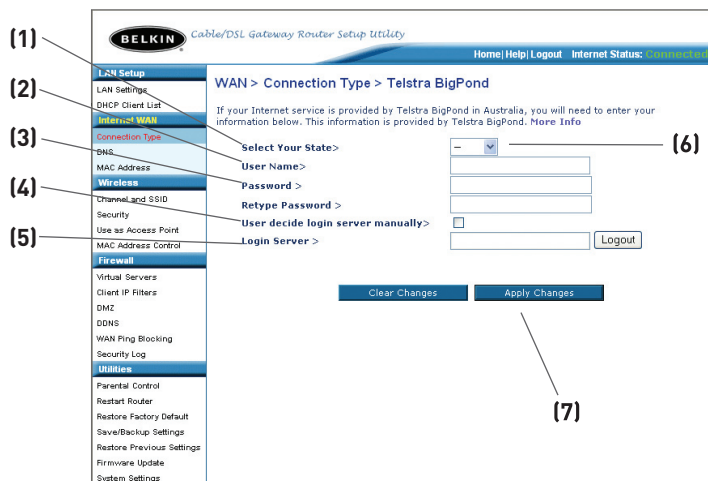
BELKIN Cable/DSL Gateway Router Setup Utility

Home | Help | Logout Internet Status: Connected

LAN Setup
LAN Settings
DHCP Client List
Internet WAN
Connection Type
DNS
MAC Address
Wireless
Channel and SSID
Security
Use as Access Point
MAC Address Control
Firewall
Virtual Servers
Client IP Filters
DMZ
DDNS
WAN Ping Blocking
Security Log
Utilities
Parental Control
Restart Router
Restore Factory Default
Save/Backup Settings
Restore Previous Settings
Firmware Update
System Settings

WAN > Connection Type > Telstra BigPond

If your Internet service is provided by Telstra BigPond in Australia, you will need to enter your information below. This information is provided by Telstra BigPond. More Info

Select Your State> –
User Name>
Password >
Retype Password >
User decide login server manually>
Login Server > Logout

Clear Changes Apply Changes

(1)
(2)
(3)
(4)
(5)
(6)
(7)